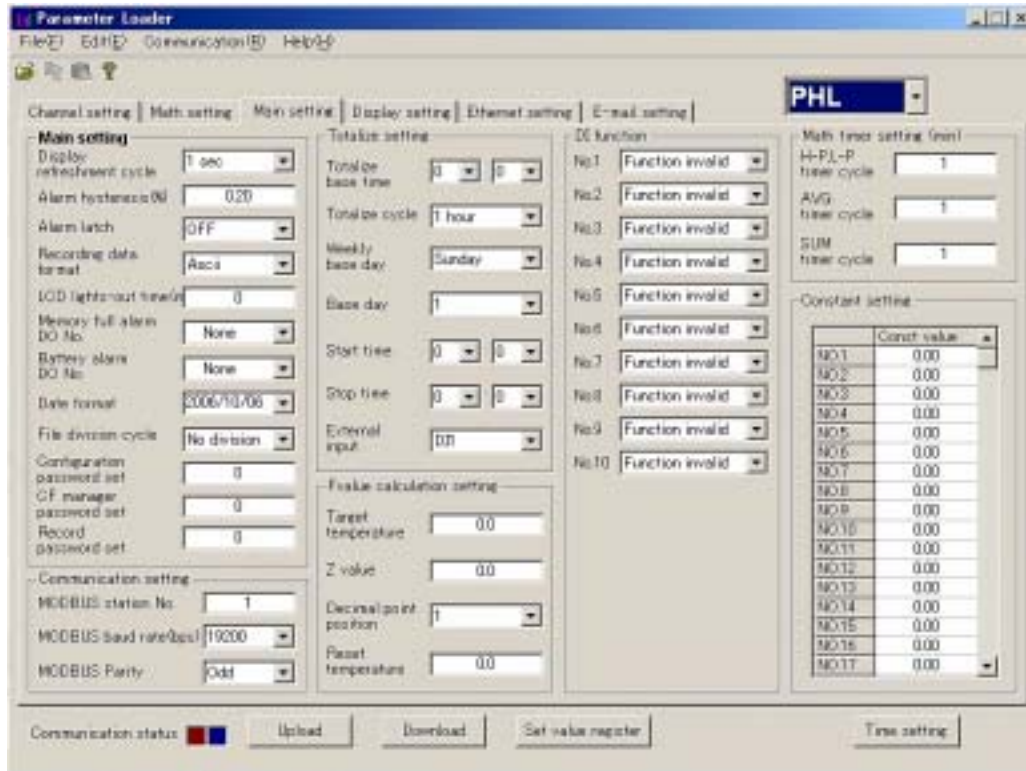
Parameter Loader

File(F) Edit(E) Communication(R) Help(H)

PHL

Channel setting | Math setting | Main setting | Display setting | Ethernet setting | E-mail setting

Main setting
Display refreshment cycle: 1 sec
Alarm hysteresis(%): 0.20
Alarm latch: OFF
Recording data format: Ascii
LCD lights-out time(m): 0
Memory full alarm DO No.: None
Battery alarm DO No.: None
Date format: 2006/10/06
File division cycle: No division
Configuration password set: 0
CF manager password set: 0
Record password set: 0

Communication setting
MODBUS station No.: 1
MODBUS baud rate(bps): 19200
MODBUS Parity: Odd

Totalize setting
Totalize base time: 0 0
Totalize cycle: 1 hour
Weekly base day: Sunday
Base day: 1
Start time: 0 0
Stop time: 0 0
External input: DI1

F value calculation setting
Target temperature: 0.0
Z value: 0.0
Decimal point position: 1
Reset temperature: 0.0

DI function
No.1 Function invalid
No.2 Function invalid
No.3 Function invalid
No.4 Function invalid
No.5 Function invalid
No.6 Function invalid
No.7 Function invalid
No.8 Function invalid
No.9 Function invalid
No.10 Function invalid

Math timer setting (min)
H-P,L-P timer cycle: 1
AVG timer cycle: 1
SUM timer cycle: 1

Constant setting

| | Const value |
|---|---|
| NO.1 | 0.00 |
| NO.2 | 0.00 |
| NO.3 | 0.00 |
| NO.4 | 0.00 |
| NO.5 | 0.00 |
| NO.6 | 0.00 |
| NO.7 | 0.00 |
| NO.8 | 0.00 |
| NO.9 | 0.00 |
| NO.10 | 0.00 |
| NO.11 | 0.00 |
| NO.12 | 0.00 |
| NO.13 | 0.00 |
| NO.14 | 0.00 |
| NO.15 | 0.00 |
| NO.16 | 0.00 |
| NO.17 | 0.00 |

Communication status
Upload
Download
Set value register
Time setting